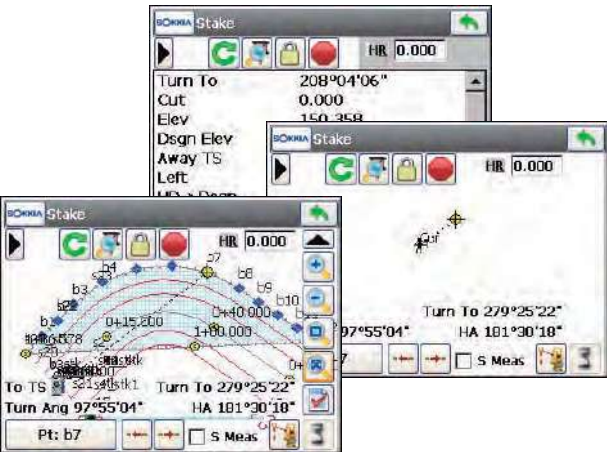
SOKKIA Stake

HR 0.000

| | |
|---|---|
| Turn To | 208°04'06" |
| Cut | 0.000 |
| Elev | 150.358 |
| Dsgn Elev | |
| Away TS | |
| Left | |
| HD > Dsgn | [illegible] |

SOKKIA Stake

HR 0.000

Turn To 279°25'22"

97°55'04" HA 181°30'18"

b7

S Meas

SOKKIA Stake

HR 0.000

b3 b4 s7 b6 b9 b10 b22 b1 0+15.200 0+40.000 1+80.000 0+ s20 s21 stk1

To TS

Turn To 279°25'22"

Turn Ang 97°55'04"

HA 181°30'18"

Pt: b7

S Meas